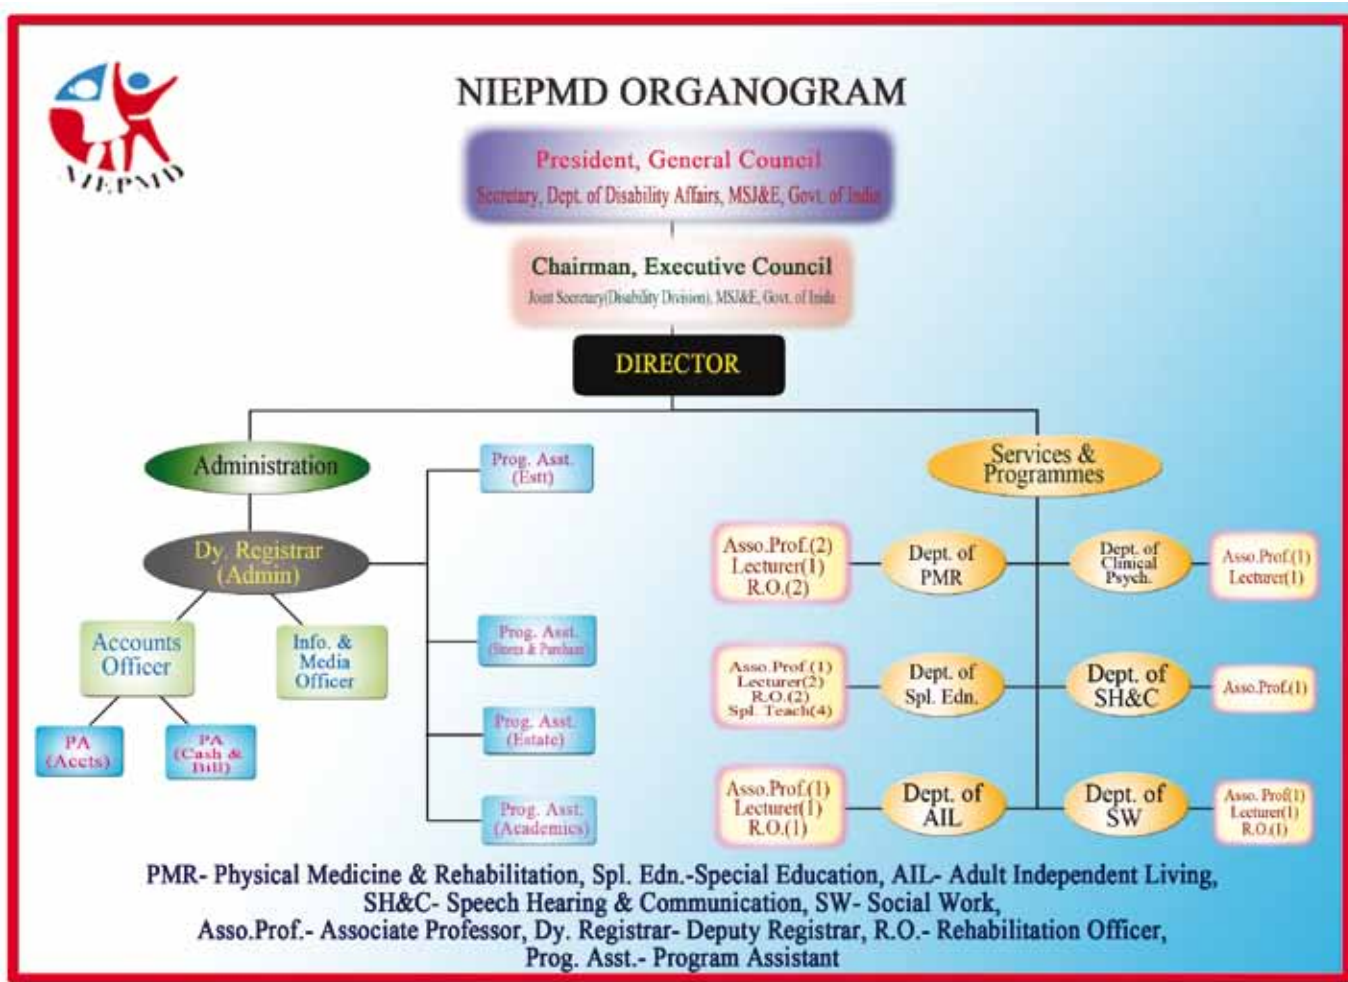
NIEPMD

NIEPMD ORGANOGRAM

President, General Council
Secretary, Dept. of Disability Affairs, MSJ&E, Govt. of India

Chairman, Executive Council
Joint Secretary(Disability Division), MSJ&E, Govt. of India

DIRECTOR

Administration

Dy. Registrar (Admin)

Accounts Officer

Info. & Media Officer

PA (Accts)

PA (Cash & Bill)

Prog. Asst. (Estt)

Prog. Asst. (Stores & Purchase)

Prog. Asst. (Estate)

Prog. Asst. (Academics)

Services & Programmes

Asso.Prof.(2) Lecturer(1) R.O.(2)

Dept. of PMR

Dept. of Clinical Psych.

Asso.Prof.(1) Lecturer(1)

Asso.Prof.(1) Lecturer(2) R.O.(2) Spl. Teach(4)

Dept. of Spl. Edn.

Dept. of SH&C

Asso.Prof.(1)

Asso.Prof.(1) Lecturer(1) R.O.(1)

Dept. of AIL

Dept. of SW

Asso. Prof.(1) Lecturer(1) R.O.(1)

PMR- Physical Medicine & Rehabilitation, Spl. Edn.-Special Education, AIL- Adult Independent Living, SH&C- Speech Hearing & Communication, SW- Social Work, Asso.Prof.- Associate Professor, Dy. Registrar- Deputy Registrar, R.O.- Rehabilitation Officer, Prog. Asst.- Program Assistant